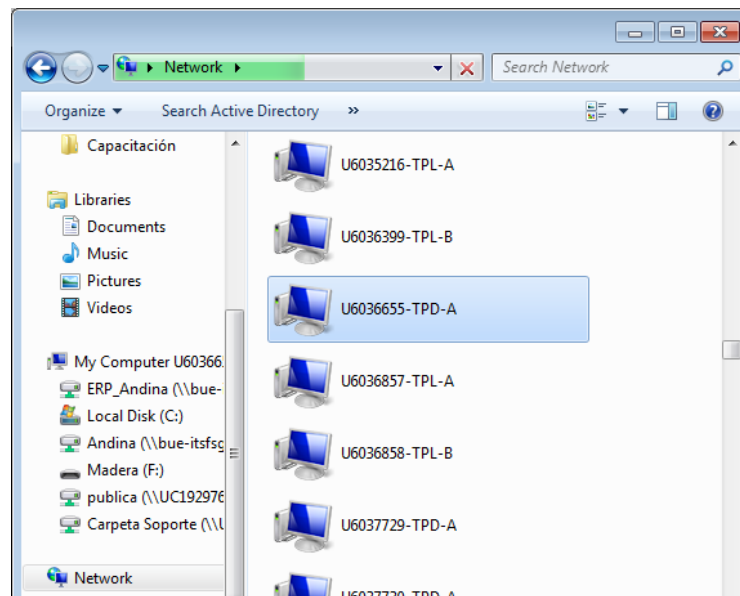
Network ▸

Search Network

Organize ▾ Search Active Directory »

Capacitación

Libraries

Documents

Music

Pictures

Videos

My Computer U60366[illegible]

ERP_Andina (\\bue-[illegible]

Local Disk (C:)

Andina (\\bue-itsfsg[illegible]

Madera (F:)

publica (\\UC192976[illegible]

Carpeta Soporte (\\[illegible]

Network

U6035216-TPL-A

U6036399-TPL-B

U6036655-TPD-A

U6036857-TPL-A

U6036858-TPL-B

U6037729-TPD-A

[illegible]